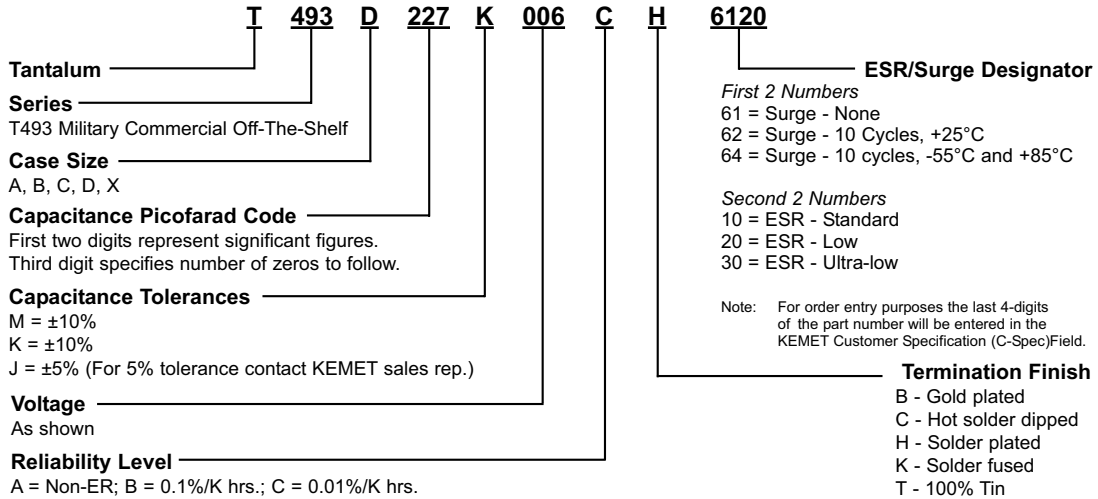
T 493 D 227 K 006 C H 6120

Tantalum

Series
T493 Military Commercial Off-The-Shelf

Case Size
A, B, C, D, X

Capacitance Picofarad Code
First two digits represent significant figures.
Third digit specifies number of zeros to follow.

Capacitance Tolerances
M = ±10%
K = ±10%
J = ±5% (For 5% tolerance contact KEMET sales rep.)

Voltage
As shown

Reliability Level
A = Non-ER; B = 0.1%/K hrs.; C = 0.01%/K hrs.

ESR/Surge Designator
First 2 Numbers
61 = Surge - None
62 = Surge - 10 Cycles, +25°C
64 = Surge - 10 cycles, -55°C and +85°C

Second 2 Numbers
10 = ESR - Standard
20 = ESR - Low
30 = ESR - Ultra-low

Note: For order entry purposes the last 4-digits of the part number will be entered in the KEMET Customer Specification (C-Spec)Field.

Termination Finish
B - Gold plated
C - Hot solder dipped
H - Solder plated
K - Solder fused
T - 100% Tin